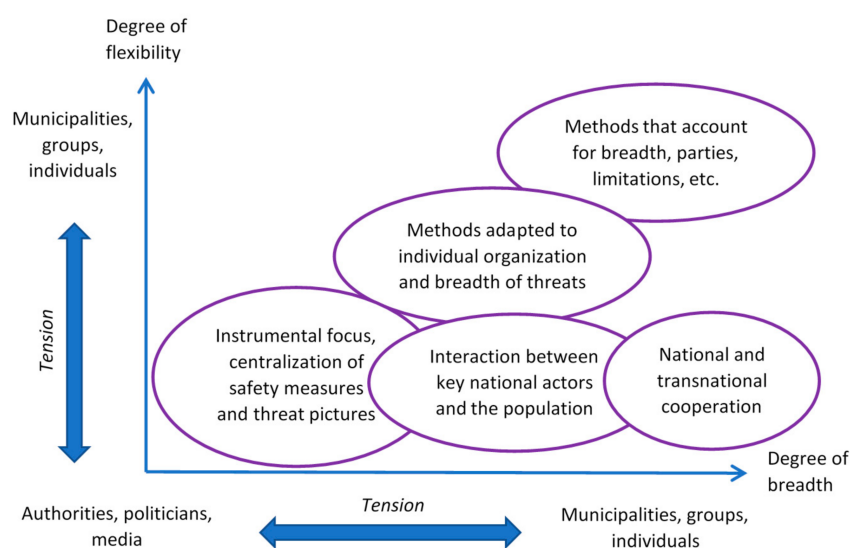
Degree of flexibility

Municipalities, groups, individuals

Tension

Methods that account for breadth, parties, limitations, etc.

Methods adapted to individual organization and breadth of threats

Instrumental focus, centralization of safety measures and threat pictures

Interaction between key national actors and the population

National and transnational cooperation

Degree of breadth

Authorities, politicians, media

Tension

Municipalities, groups, individuals